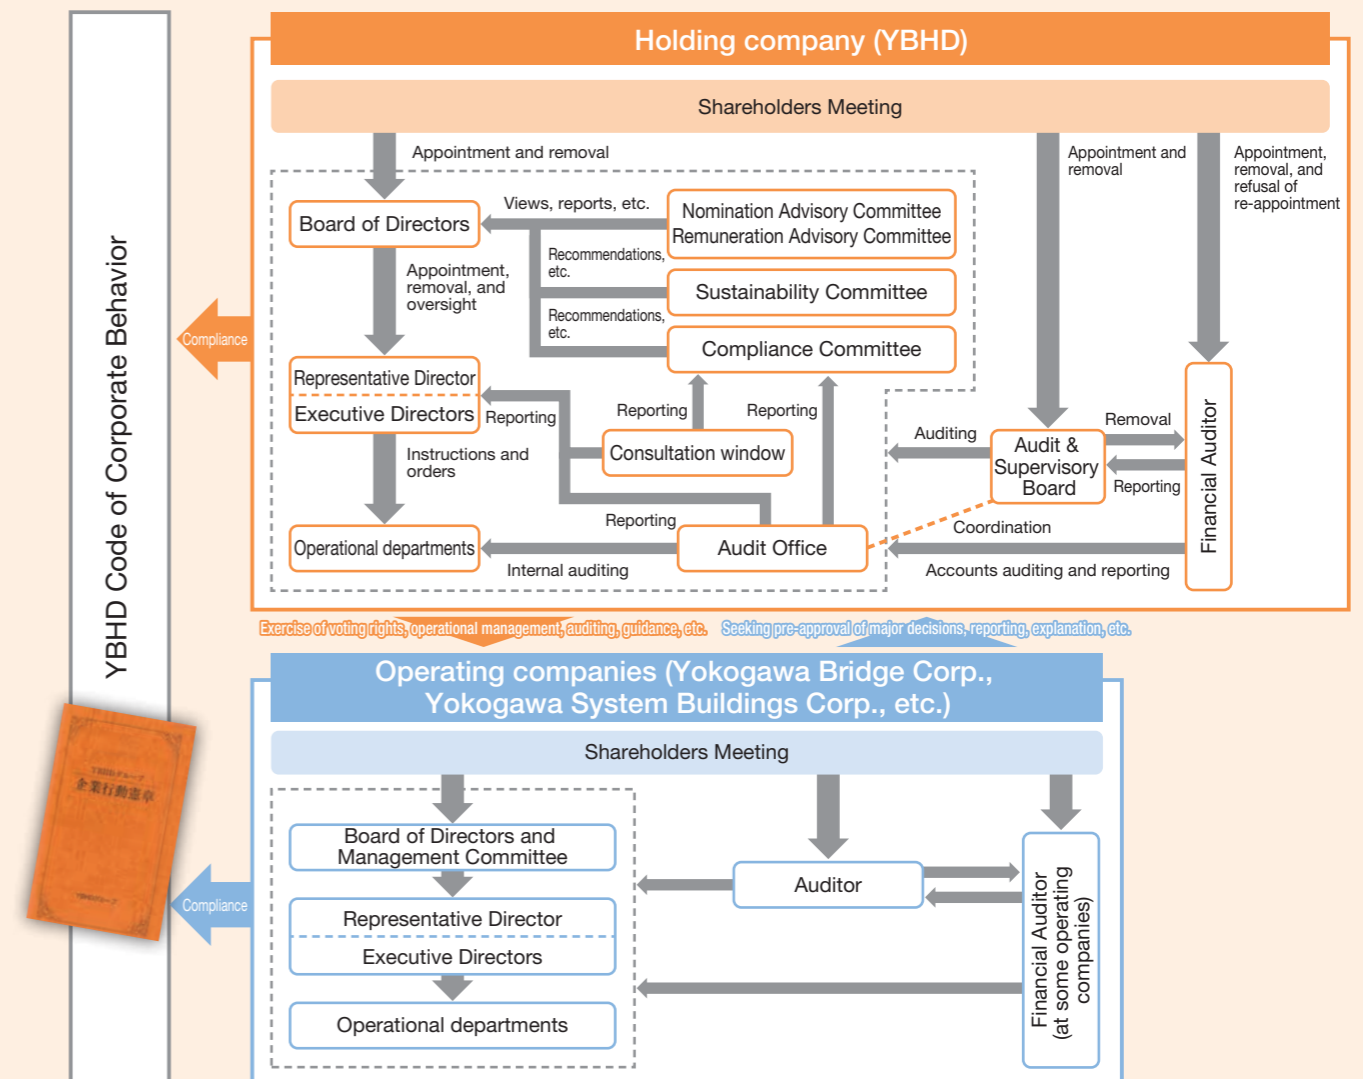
YBHD Code of Corporate Behavior

Holding company (YBHD)

Shareholders Meeting

Appointment and removal

Appointment and removal

Appointment, removal, and refusal of re-appointment

Board of Directors

Views, reports, etc.

Nomination Advisory Committee
Remuneration Advisory Committee

Recommendations, etc.

Appointment, removal, and oversight

Sustainability Committee

Recommendations, etc.

Compliance Committee

Compliance

Representative Director
Executive Directors

Reporting

Reporting

Reporting

Consultation window

Auditing

Audit & Supervisory Board

Removal

Reporting

Financial Auditor

Instructions and orders

Reporting

Coordination

Operational departments

Audit Office

Internal auditing

Accounts auditing and reporting

Exercise of voting rights, operational management, auditing, guidance, etc.

Seeking pre-approval of major decisions, reporting, explanation, etc.

Operating companies (Yokogawa Bridge Corp., Yokogawa System Buildings Corp., etc.)

Shareholders Meeting

Board of Directors and Management Committee

Compliance

Auditor

Representative Director
Executive Directors

Financial Auditor (at some operating companies)

Operational departments

YBHDグループ
企業行動憲章
YBHDグループ